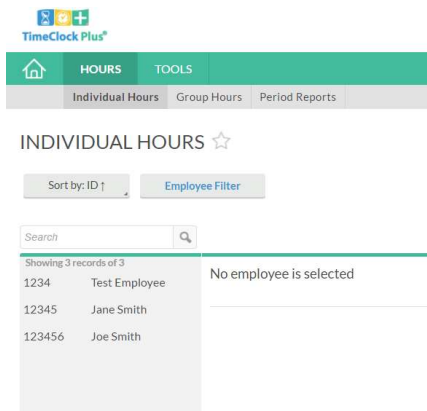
TimeClock Plus®

HOURS TOOLS

Individual Hours Group Hours Period Reports

INDIVIDUAL HOURS ☆

Sort by: ID ↑

Employee Filter

Search

Showing 3 records of 3

1234 Test Employee

12345 Jane Smith

123456 Joe Smith

No employee is selected